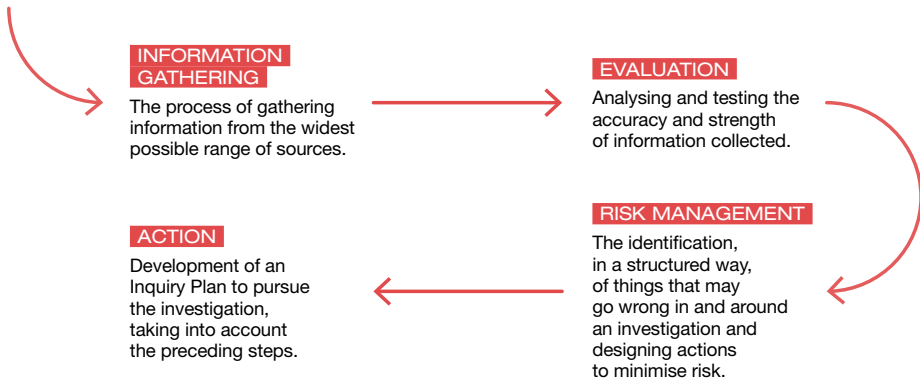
INFORMATION GATHERING
The process of gathering information from the widest possible range of sources.

EVALUATION
Analysing and testing the accuracy and strength of information collected.

RISK MANAGEMENT
The identification, in a structured way, of things that may go wrong in and around an investigation and designing actions to minimise risk.

ACTION
Development of an Inquiry Plan to pursue the investigation, taking into account the preceding steps.